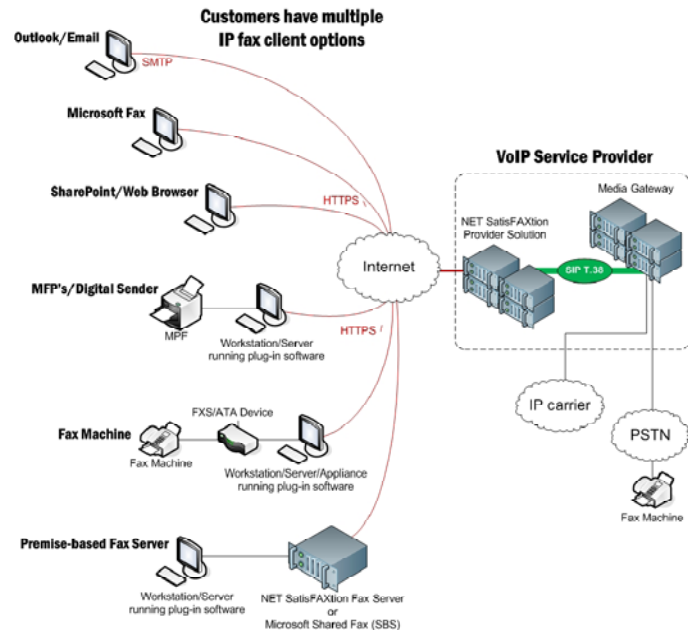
Customers have multiple IP fax client options

Outlook/Email

SMTP

Microsoft Fax

SharePoint/Web Browser

HTTPS

Internet

VoIP Service Provider

Media Gateway

NET SatisFAXtion Provider Solution

SIP T.38

MFP's/Digital Sender

MPF

Workstation/Server running plug-in software

HTTPS

IP carrier

FXS/ATA Device

Fax Machine

Fax Machine

Workstation/Server/Appliance running plug-in software

PSTN

Fax Machine

Premise-based Fax Server

Workstation/Server running plug-in software

NET SatisFAXtion Fax Server or Microsoft Shared Fax (SBS)